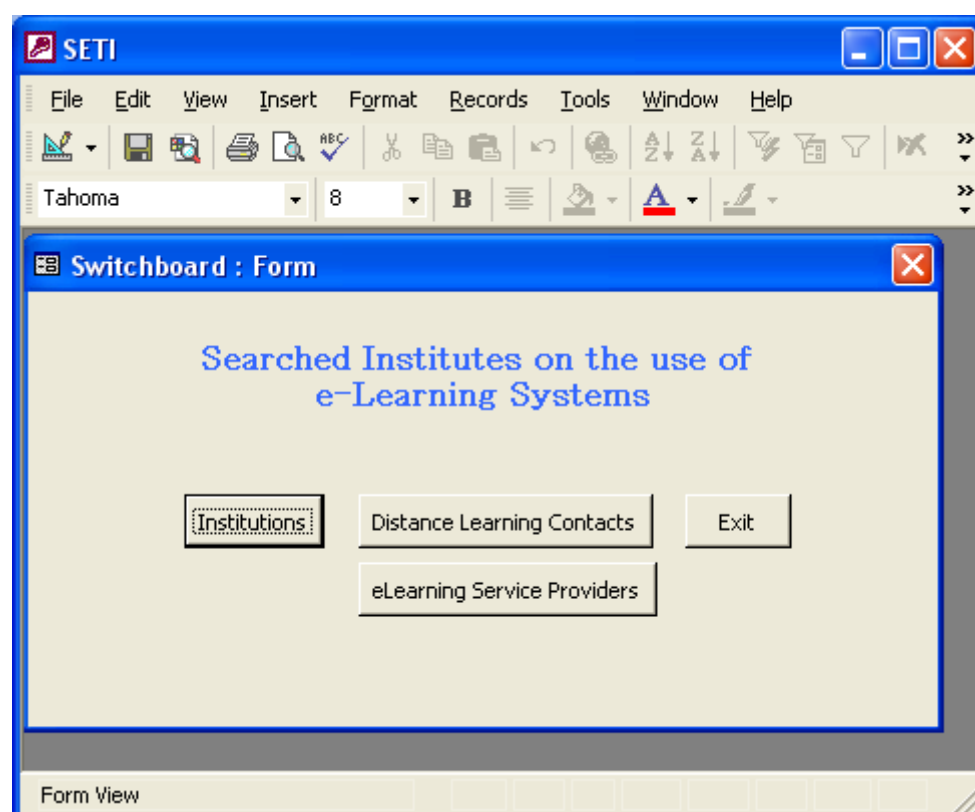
SETI

File Edit View Insert Format Records Tools Window Help

Tahoma 8 B A

Switchboard : Form

Searched Institutes on the use of e-Learning Systems

Institutions

Distance Learning Contacts

Exit

eLearning Service Providers

Form View